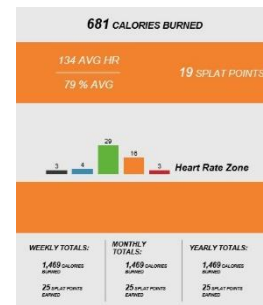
681 CALORIES BURNED

134 AVG HR

79 % AVG

19 SPLAT POINTS

3 4 29 16 3

Heart Rate Zone

WEEKLY TOTALS:
1,469 CALORIES BURNED
25 SPLAT POINTS EARNED

MONTHLY TOTALS:
1,469 CALORIES BURNED
25 SPLAT POINTS EARNED

YEARLY TOTALS:
1,469 CALORIES BURNED
25 SPLAT POINTS EARNED